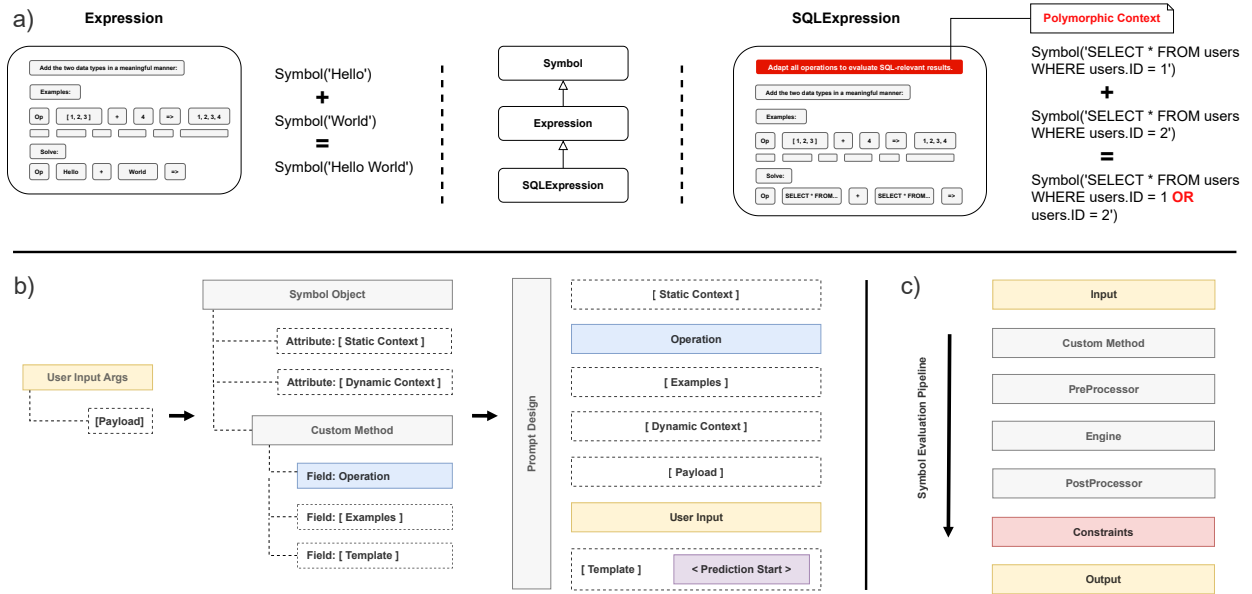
a)

Expression

Add the two data types in a meaningful manner:

Examples:

| Op | [ 1, 2, 3 ] | + | 4 | => | 1, 2, 3, 4 |
|---|---|---|---|---|---|

Solve:

| Op | Hello | + | World | => |
|---|---|---|---|---|

Symbol('Hello')
+
Symbol('World')
=
Symbol('Hello World')

Symbol

Expression

SQLExpression

SQLExpression

Polymorphic Context

Adapt all operations to evaluate SQL-relevant results.

Add the two data types in a meaningful manner:

Examples:

| Op | [ 1, 2, 3 ] | + | 4 | => | 1, 2, 3, 4 |
|---|---|---|---|---|---|

Solve:

| Op | SELECT * FROM... | + | SELECT * FROM... | => |
|---|---|---|---|---|

Symbol('SELECT * FROM users WHERE users.ID = 1')
+
Symbol('SELECT * FROM users WHERE users.ID = 2')
=
Symbol('SELECT * FROM users WHERE users.ID = 1 OR users.ID = 2')

b)

User Input Args

[Payload]

Symbol Object

Attribute: [ Static Context ]

Attribute: [ Dynamic Context ]

Custom Method

Field: Operation

Field: [ Examples ]

Field: [ Template ]

Prompt Design

[ Static Context ]

Operation

[ Examples ]

[ Dynamic Context ]

[ Payload ]

User Input

[ Template ] < Prediction Start >

c)

Symbol Evaluation Pipeline

Input

Custom Method

PreProcessor

Engine

PostProcessor

Constraints

Output